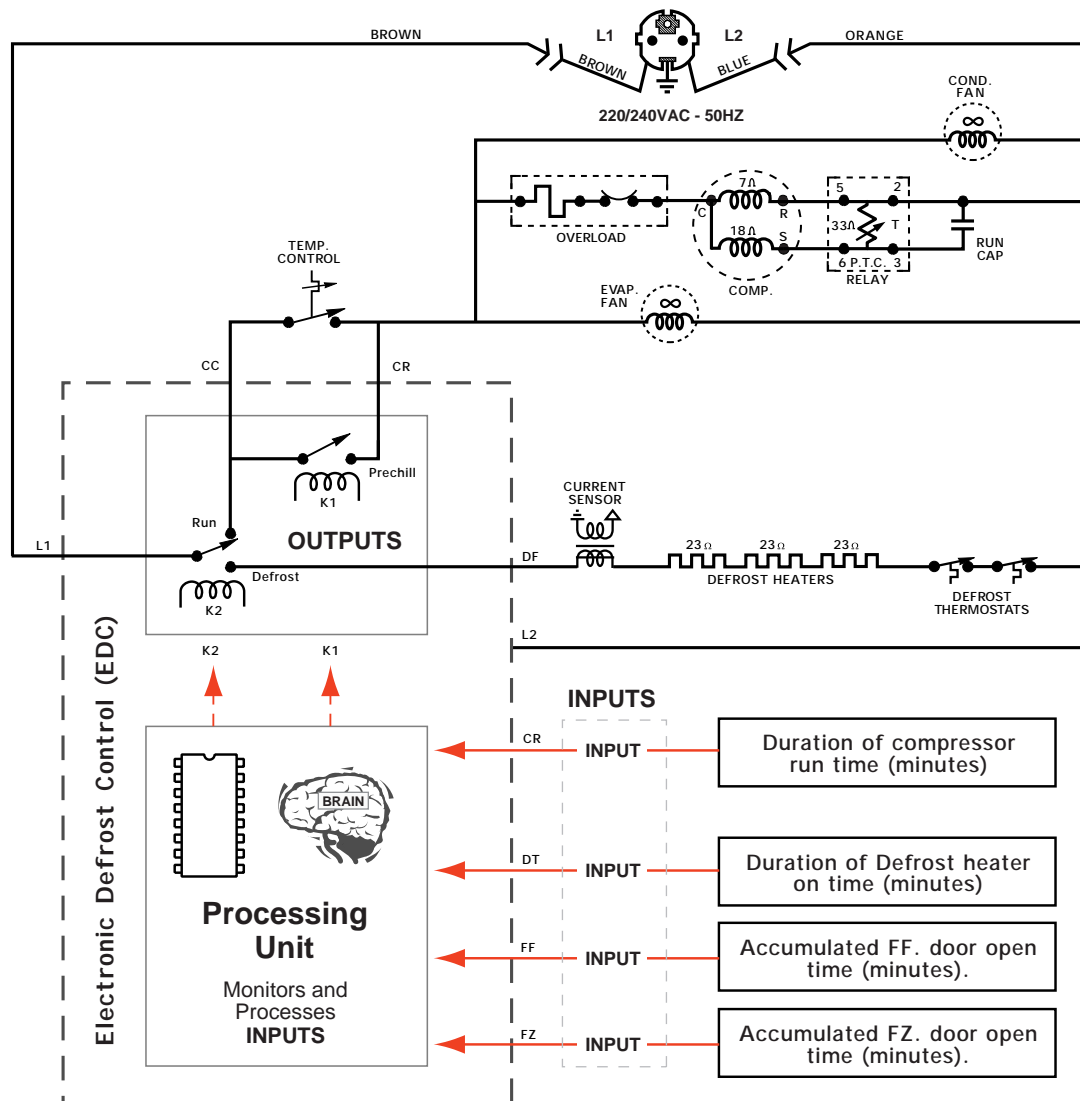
BROWN
L1
L2
ORANGE
BROWN
BLUE
220/240VAC - 50HZ
COND. FAN
7Ω
C
R
5
2
33Ω
T
18Ω
S
6 P.T.C. 3
OVERLOAD
COMP.
RELAY
RUN CAP
TEMP. CONTROL
EVAP. FAN
CC
CR
Prechill
K1
Run
OUTPUTS
L1
Defrost
K2
CURRENT SENSOR
DF
23Ω
23Ω
23Ω
DEFROST HEATERS
DEFROST THERMOSTATS
L2
Electronic Defrost Control (EDC)
K2
K1
INPUTS
CR
INPUT
Duration of compressor run time (minutes)
BRAIN
DT
INPUT
Duration of Defrost heater on time (minutes)
Processing Unit
FF
INPUT
Accumulated FF. door open time (minutes).
Monitors and Processes INPUTS
FZ
INPUT
Accumulated FZ. door open time (minutes).